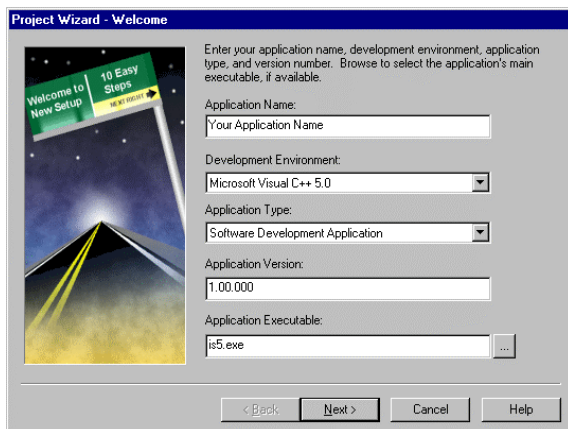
Project Wizard - Welcome

Welcome to New Setup

10 Easy Steps

NEXT RIGHT

Enter your application name, development environment, application type, and version number. Browse to select the application's main executable, if available.

Application Name:

Your Application Name

Development Environment:

Microsoft Visual C++ 5.0

Application Type:

Software Development Application

Application Version:

1.00.000

Application Executable:

is5.exe

...

< Back

Next >

Cancel

Help